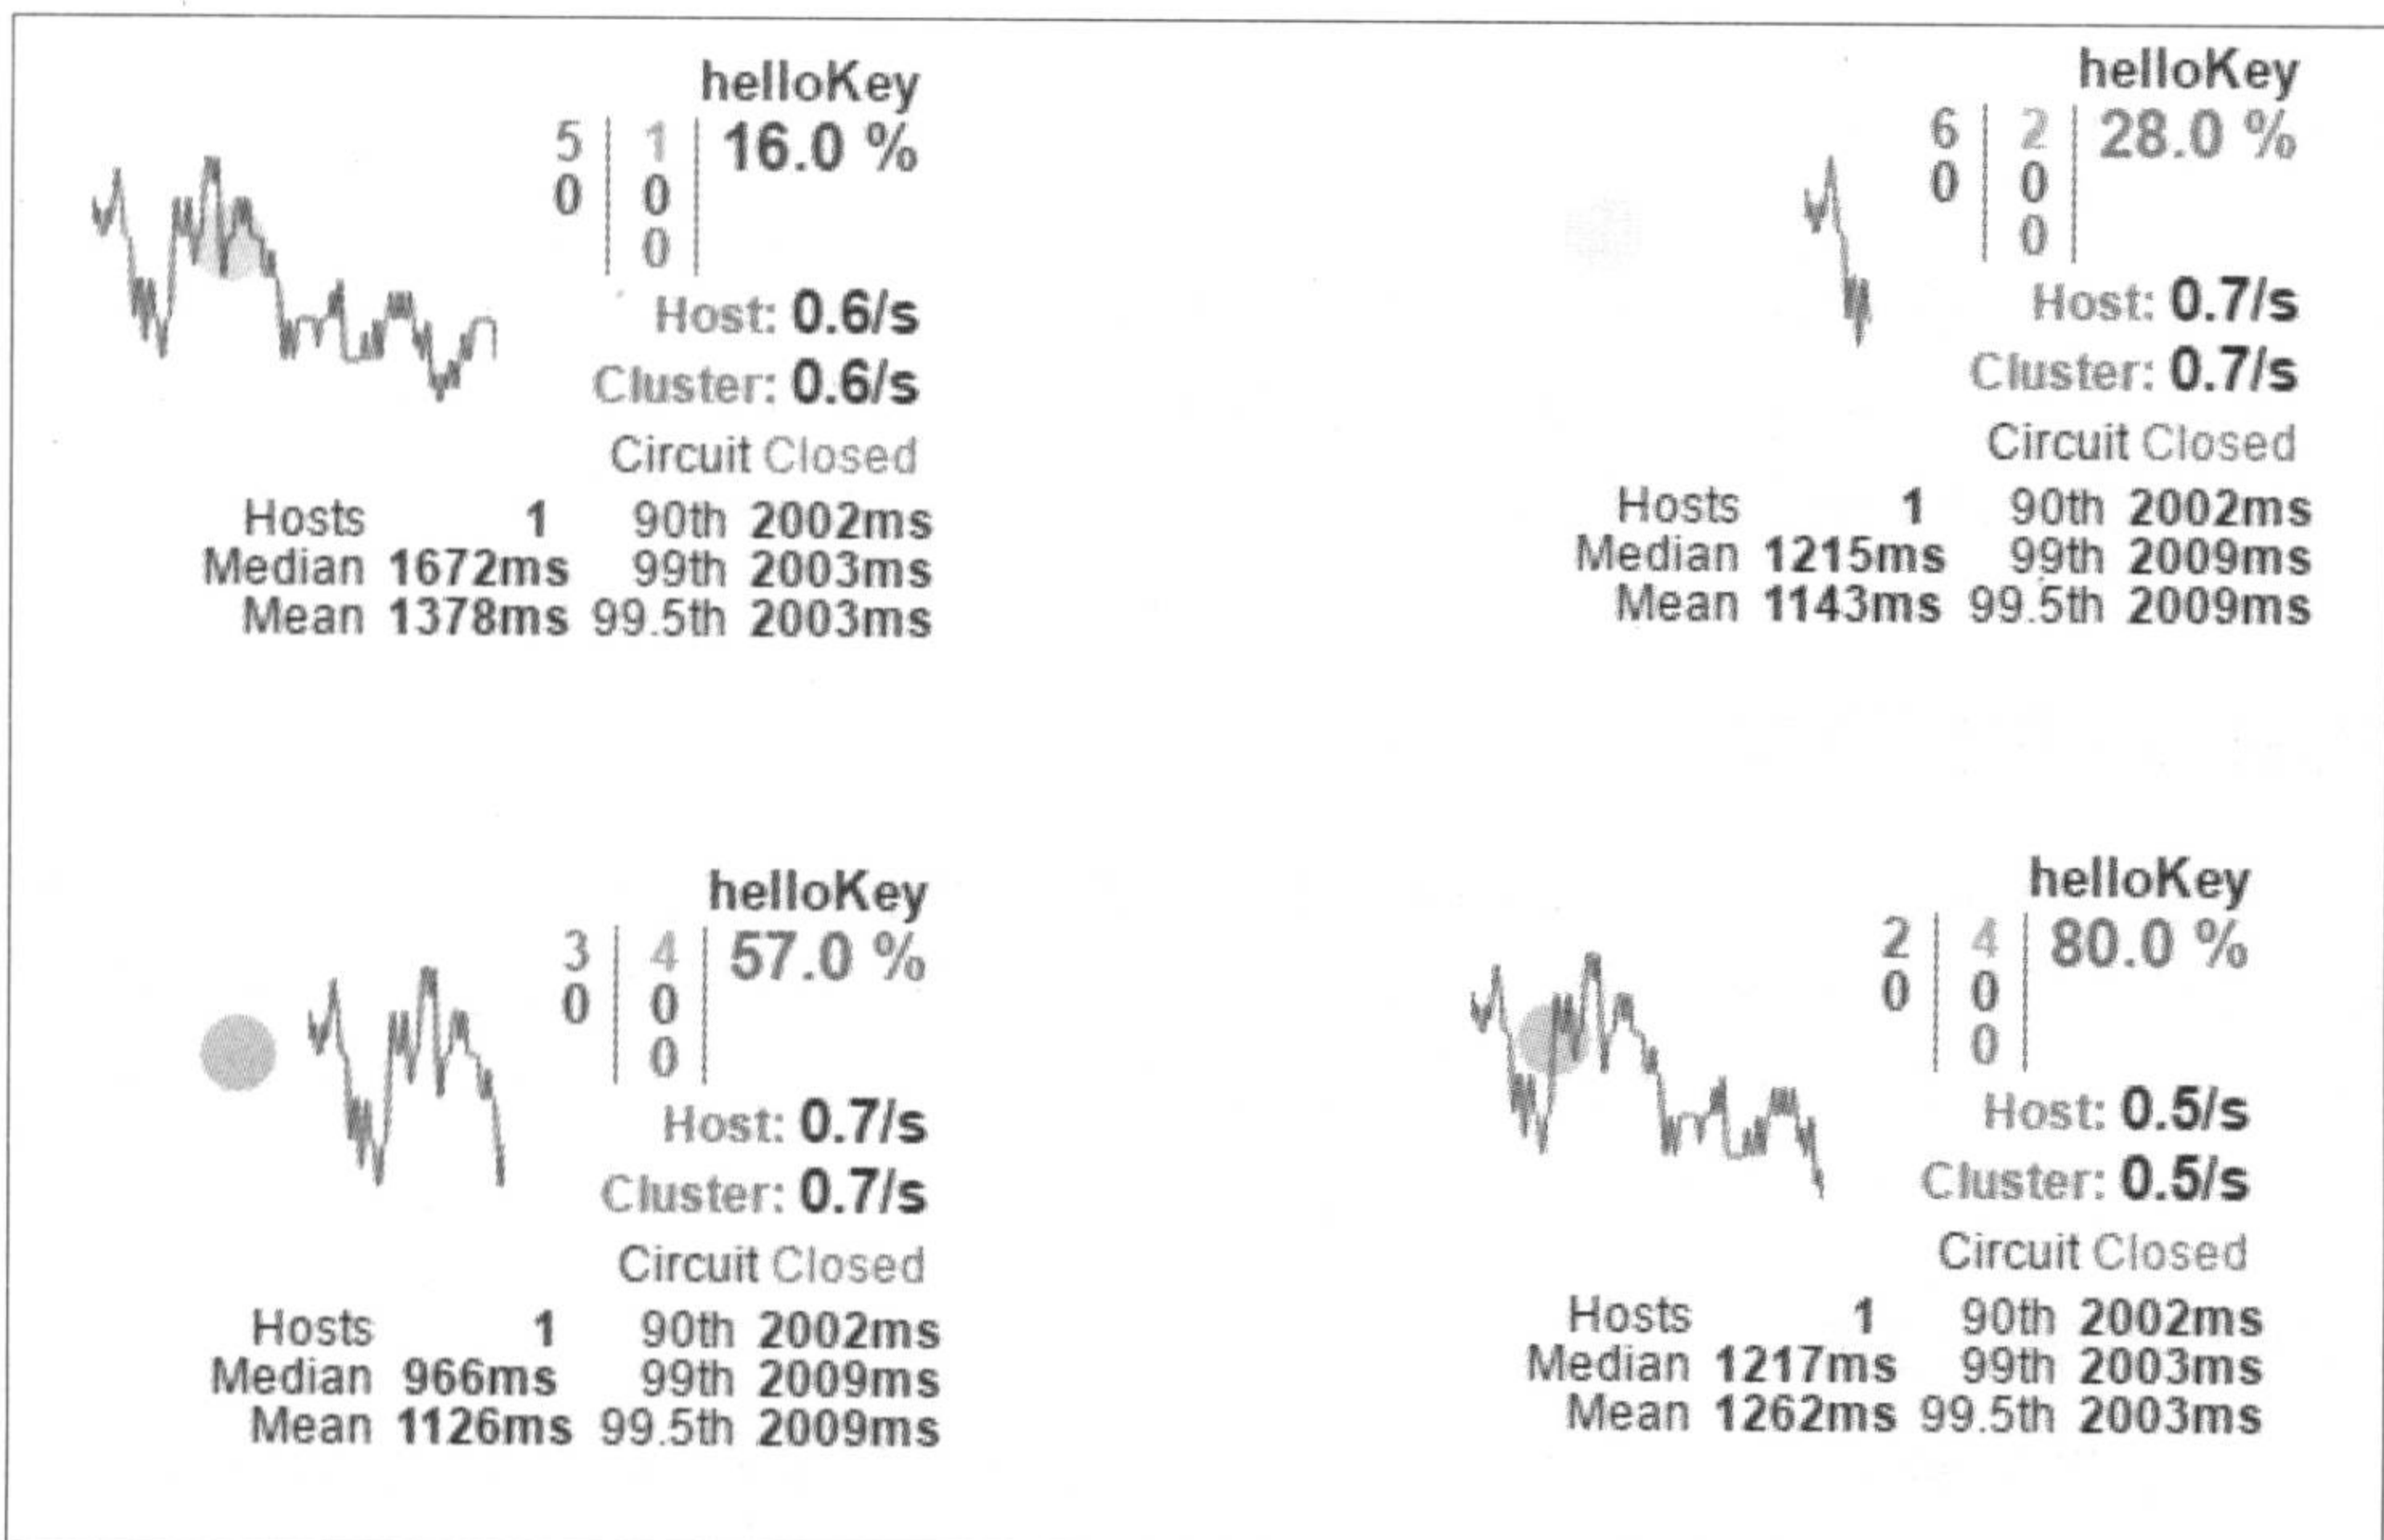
helloKey
5 | 1 | 16.0 %
0 | 0 |
 | 0 |
Host: 0.6/s
Cluster: 0.6/s
Circuit Closed

| Hosts | 1 | 90th | 2002ms |
|---|---|---|---|
| Median | 1672ms | 99th | 2003ms |
| Mean | 1378ms | 99.5th | 2003ms |

helloKey
6 | 2 | 28.0 %
0 | 0 |
 | 0 |
Host: 0.7/s
Cluster: 0.7/s
Circuit Closed

| Hosts | 1 | 90th | 2002ms |
|---|---|---|---|
| Median | 1215ms | 99th | 2009ms |
| Mean | 1143ms | 99.5th | 2009ms |

helloKey
3 | 4 | 57.0 %
0 | 0 |
 | 0 |
Host: 0.7/s
Cluster: 0.7/s
Circuit Closed

| Hosts | 1 | 90th | 2002ms |
|---|---|---|---|
| Median | 966ms | 99th | 2009ms |
| Mean | 1126ms | 99.5th | 2009ms |

helloKey
2 | 4 | 80.0 %
0 | 0 |
 | 0 |
Host: 0.5/s
Cluster: 0.5/s
Circuit Closed

| Hosts | 1 | 90th | 2002ms |
|---|---|---|---|
| Median | 1217ms | 99th | 2003ms |
| Mean | 1262ms | 99.5th | 2003ms |